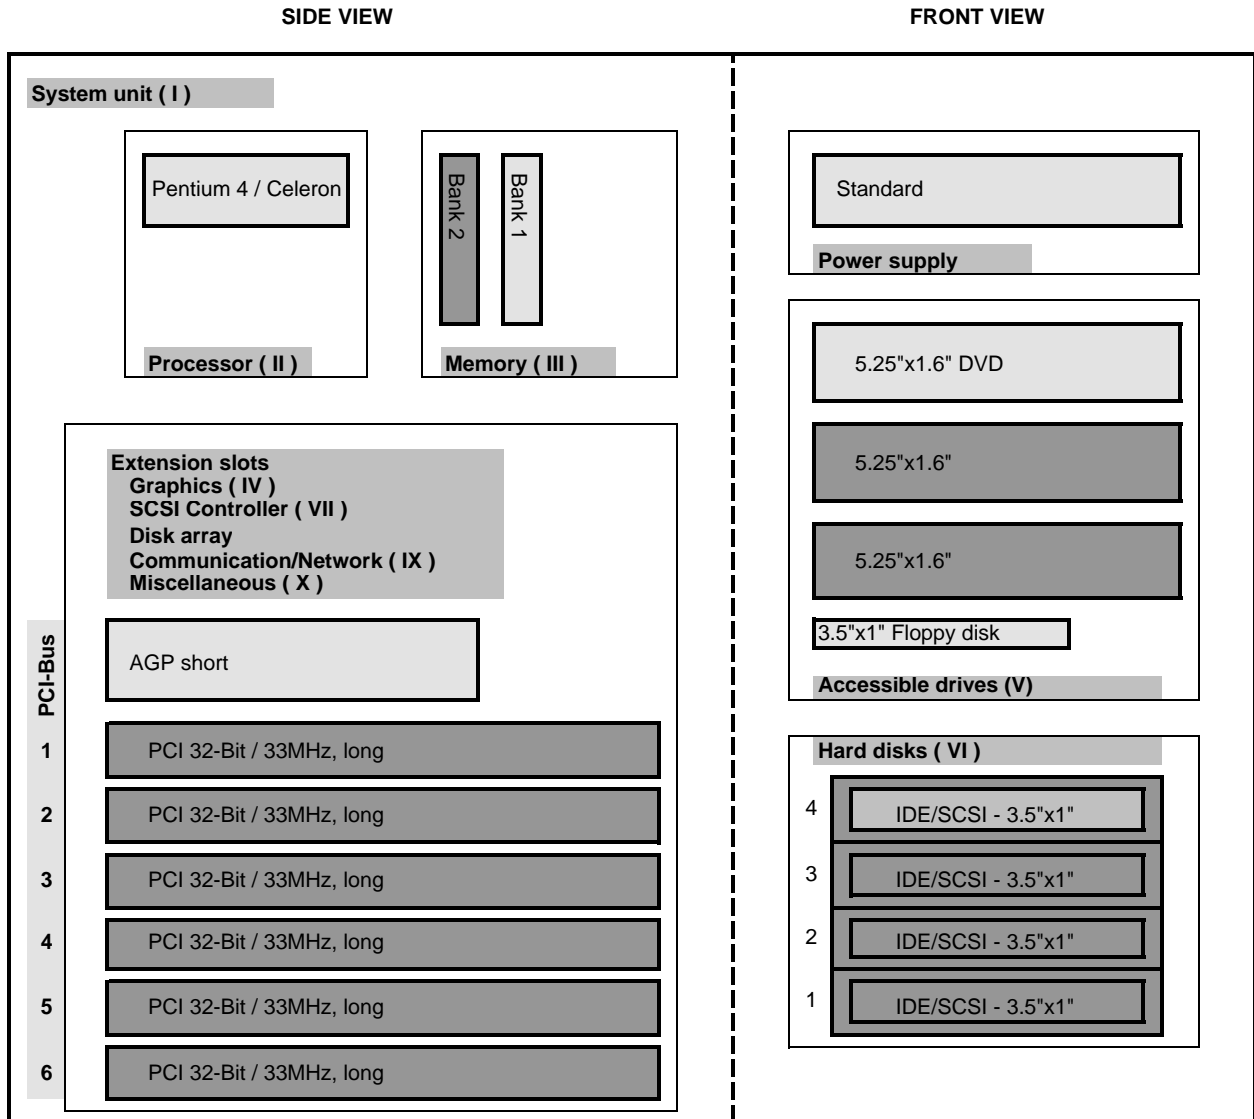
SIDE VIEW

FRONT VIEW

System unit ( I )

Pentium 4 / Celeron

Processor ( II )

Bank 2

Bank 1

Memory ( III )

Extension slots
Graphics ( IV )
SCSI Controller ( VII )
Disk array
Communication/Network ( IX )
Miscellaneous ( X )

PCI-Bus

AGP short

1 PCI 32-Bit / 33MHz, long

2 PCI 32-Bit / 33MHz, long

3 PCI 32-Bit / 33MHz, long

4 PCI 32-Bit / 33MHz, long

5 PCI 32-Bit / 33MHz, long

6 PCI 32-Bit / 33MHz, long

Standard

Power supply

5.25"x1.6" DVD

5.25"x1.6"

5.25"x1.6"

3.5"x1" Floppy disk

Accessible drives (V)

Hard disks ( VI )

4 IDE/SCSI - 3.5"x1"

3 IDE/SCSI - 3.5"x1"

2 IDE/SCSI - 3.5"x1"

1 IDE/SCSI - 3.5"x1"